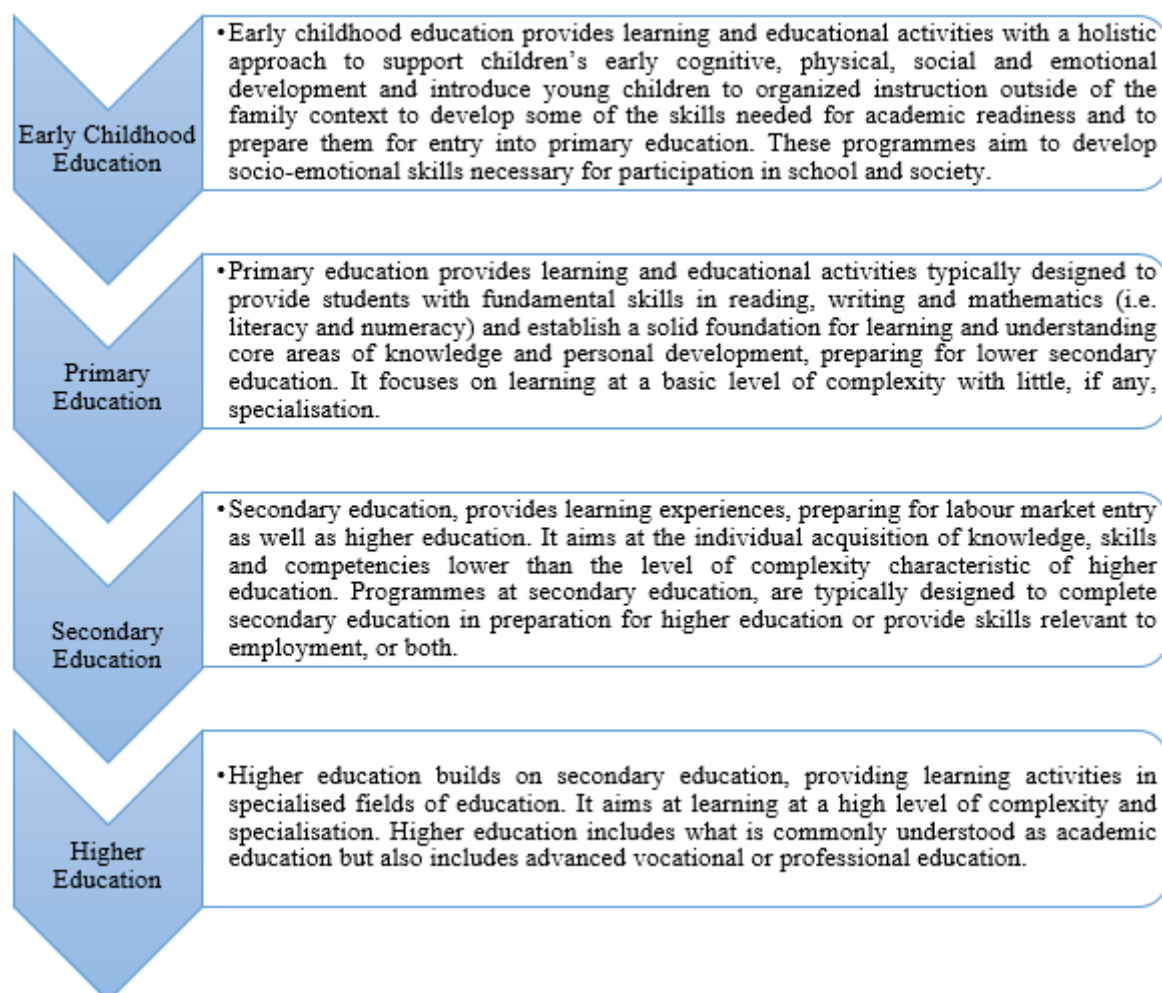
Early Childhood Education

•Early childhood education provides learning and educational activities with a holistic approach to support children's early cognitive, physical, social and emotional development and introduce young children to organized instruction outside of the family context to develop some of the skills needed for academic readiness and to prepare them for entry into primary education. These programmes aim to develop socio-emotional skills necessary for participation in school and society.

Primary Education

•Primary education provides learning and educational activities typically designed to provide students with fundamental skills in reading, writing and mathematics (i.e. literacy and numeracy) and establish a solid foundation for learning and understanding core areas of knowledge and personal development, preparing for lower secondary education. It focuses on learning at a basic level of complexity with little, if any, specialisation.

Secondary Education

•Secondary education, provides learning experiences, preparing for labour market entry as well as higher education. It aims at the individual acquisition of knowledge, skills and competencies lower than the level of complexity characteristic of higher education. Programmes at secondary education, are typically designed to complete secondary education in preparation for higher education or provide skills relevant to employment, or both.

Higher Education

•Higher education builds on secondary education, providing learning activities in specialised fields of education. It aims at learning at a high level of complexity and specialisation. Higher education includes what is commonly understood as academic education but also includes advanced vocational or professional education.